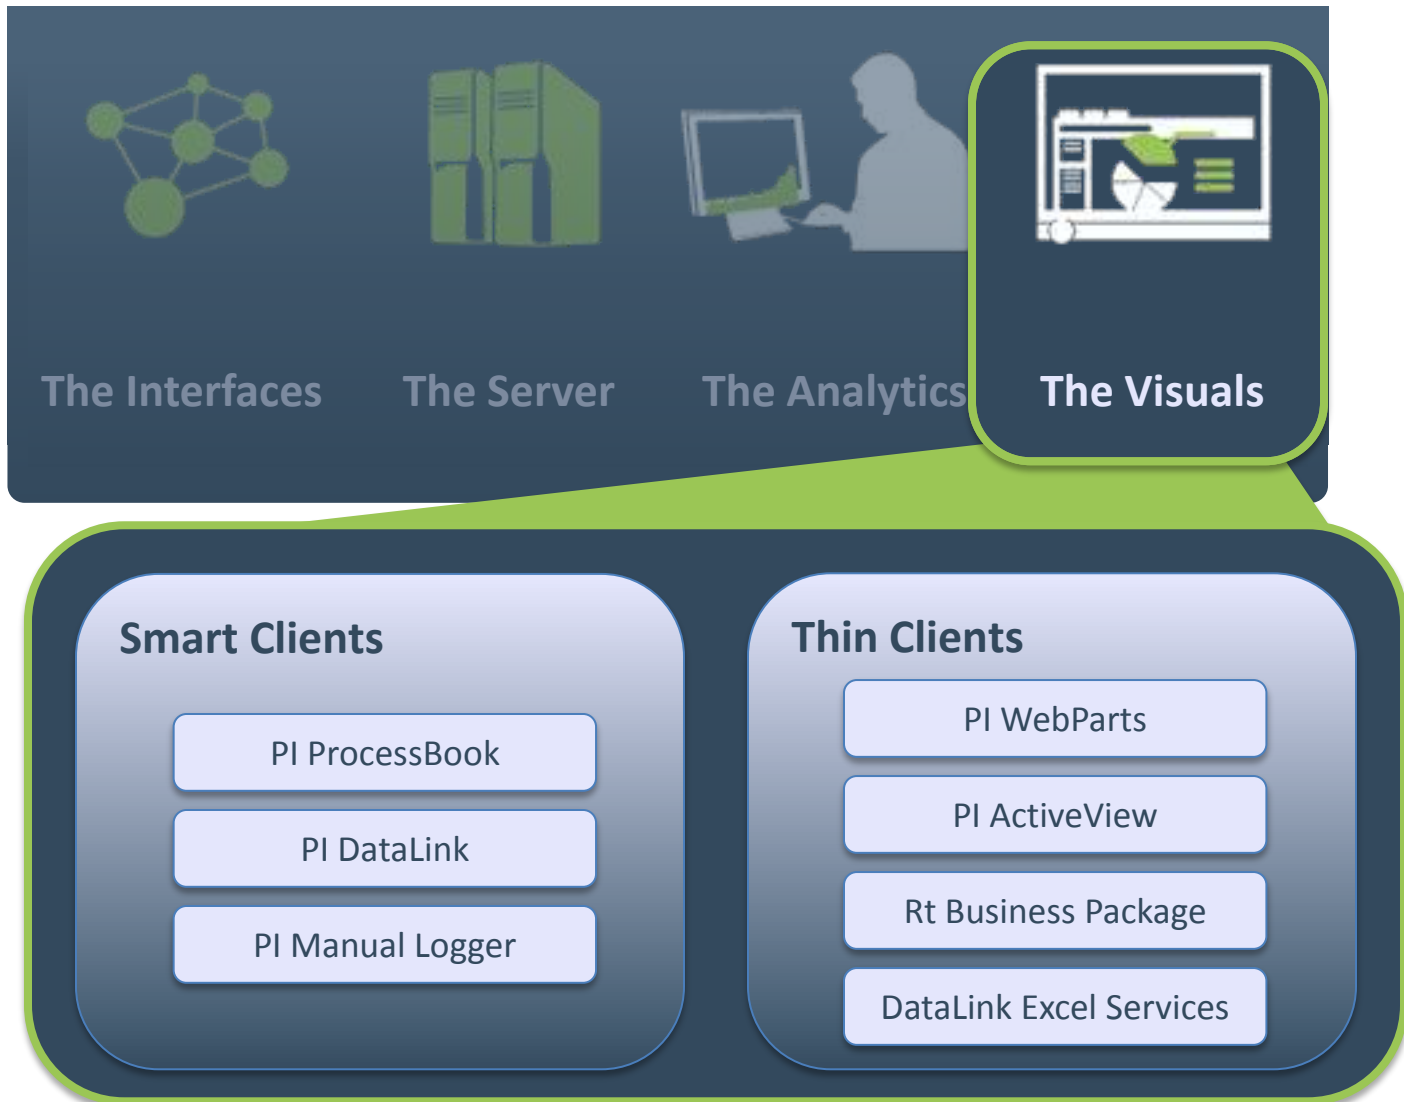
The Interfaces

The Server

The Analytics

The Visuals

Smart Clients

PI ProcessBook

PI DataLink

PI Manual Logger

Thin Clients

PI WebParts

PI ActiveView

Rt Business Package

DataLink Excel Services